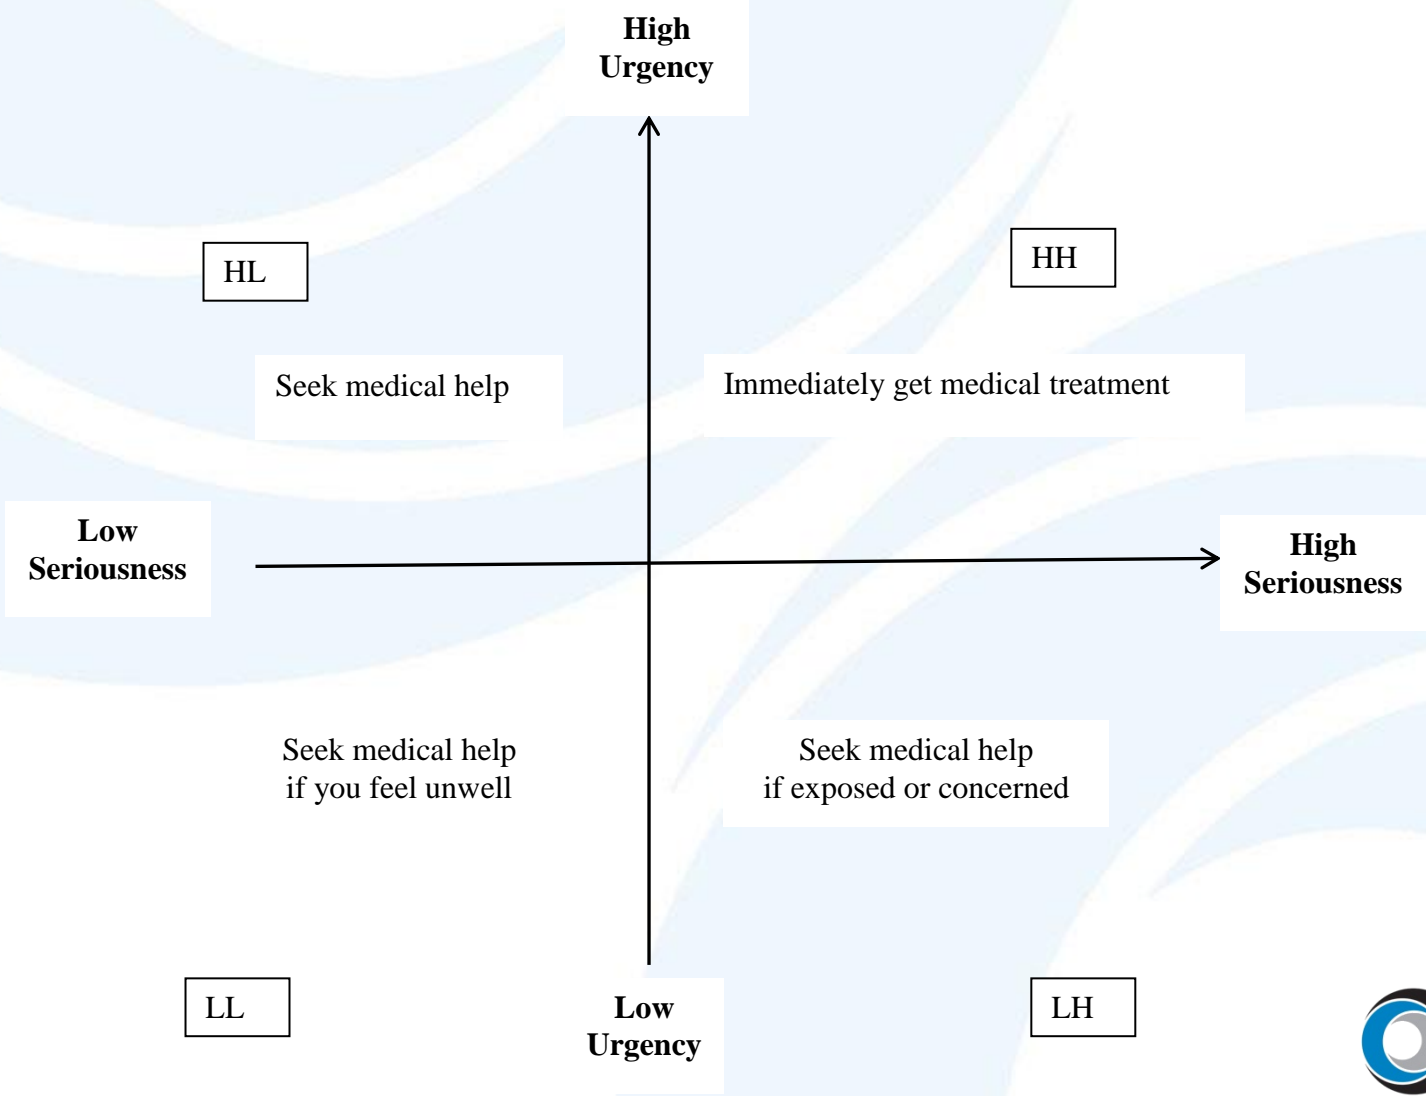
High Urgency

HL

HH

Seek medical help

Immediately get medical treatment

Low Seriousness

High Seriousness

Seek medical help if you feel unwell

Seek medical help if exposed or concerned

LL

Low Urgency

LH